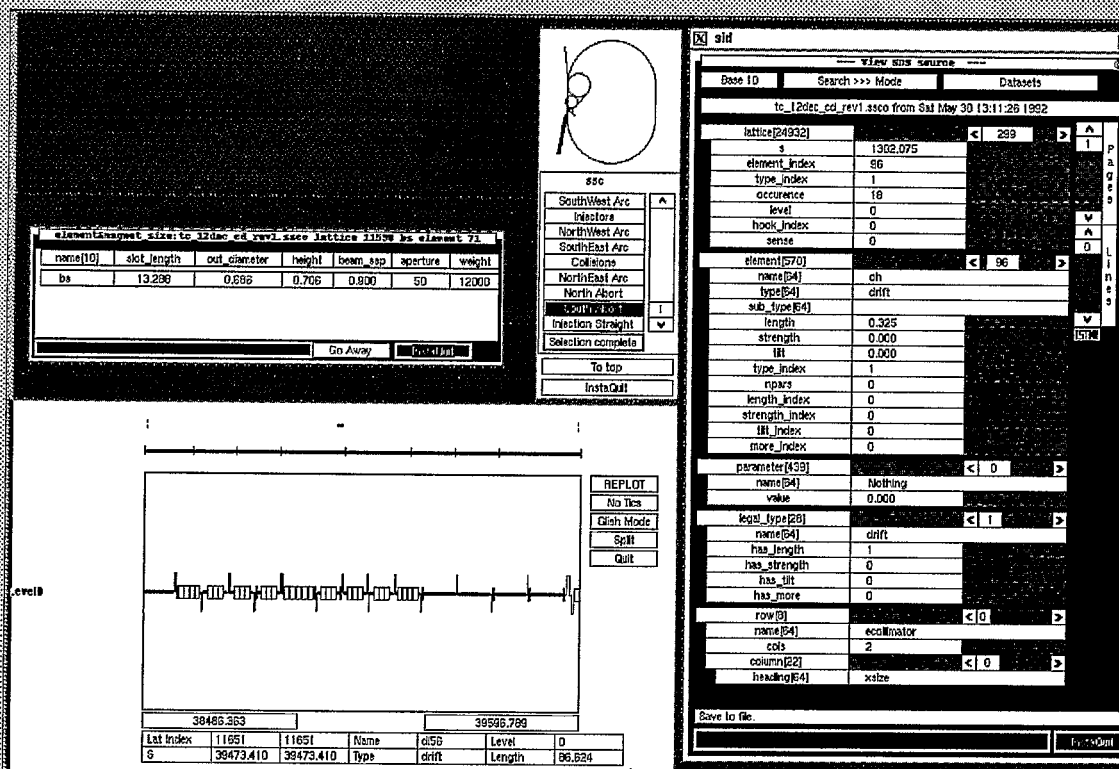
elementmagnet_size: tc_12dec_cd_rev1.ssco lattice 11598 bs element 71

| name[10] | slot_length | out_diameter | height | beam_sep | aperture | weight |
|---|---|---|---|---|---|---|
| bs | 13.288 | 0.686 | 0.706 | 0.900 | 50 | 12000 |

Go Away
InstaQuit

ssc
SouthWest Arc
Injectors
NorthWest Arc
SouthEast Arc
Collisions
NorthEast Arc
North Abort
South Abort
Injection Straight
Selection complete
To top
InstaQuit

REPLOT
No Tics
Glish Mode
Split
Quit

Level0

38486.363
39596.789

| Lat Index | 11651 | 11651 | Name | di56 | Level | 0 |
|---|---|---|---|---|---|---|
| S | 39473.410 | 39473.410 | Type | drift | Length | 86.624 |

sid
view sds source
Base 10
Search >>> Mode
Datasets
tc_12dec_cd_rev1.ssco from Sat May 30 13:11:26 1992

| lattice[24932] | | < 299 > |
|---|---|---|
| s | 1302.075 | |
| element_index | 96 | |
| type_index | 1 | |
| occurence | 18 | |
| level | 0 | |
| hook_index | 0 | |
| sense | 0 | |
| element[570] | | < 96 > |
| name[64] | ch | |
| type[64] | drift | |
| sub_type[64] | | |
| length | 0.325 | |
| strength | 0.000 | |
| tilt | 0.000 | |
| type_index | 1 | |
| npars | 0 | |
| length_index | 0 | |
| strength_index | 0 | |
| tilt_index | 0 | |
| more_index | 0 | |
| parameter[439] | | < 0 > |
| name[64] | Nothing | |
| value | 0.000 | |
| legal_type[28] | | < 1 > |
| name[64] | drift | |
| has_length | 1 | |
| has_strength | 0 | |
| has_tilt | 0 | |
| has_more | 0 | |
| row[9] | | < 0 > |
| name[64] | ecollimator | |
| cols | 2 | |
| column[22] | | < 0 > |
| heading[64] | xsize | |

1
Pages
0
Lines
ISTM

Save to file.
InstaQuit